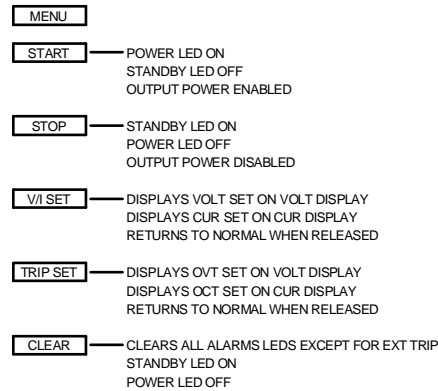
MENU

START
POWER LED ON
STANDBY LED OFF
OUTPUT POWER ENABLED

STOP
STANDBY LED ON
POWER LED OFF
OUTPUT POWER DISABLED

V/I SET
DISPLAYS VOLT SET ON VOLT DISPLAY
DISPLAYS CUR SET ON CUR DISPLAY
RETURNS TO NORMAL WHEN RELEASED

TRIP SET
DISPLAYS OVT SET ON VOLT DISPLAY
DISPLAYS OCT SET ON CUR DISPLAY
RETURNS TO NORMAL WHEN RELEASED

CLEAR
CLEARS ALL ALARMS LEDS EXCEPT FOR EXT TRIP
STANDBY LED ON
POWER LED OFF